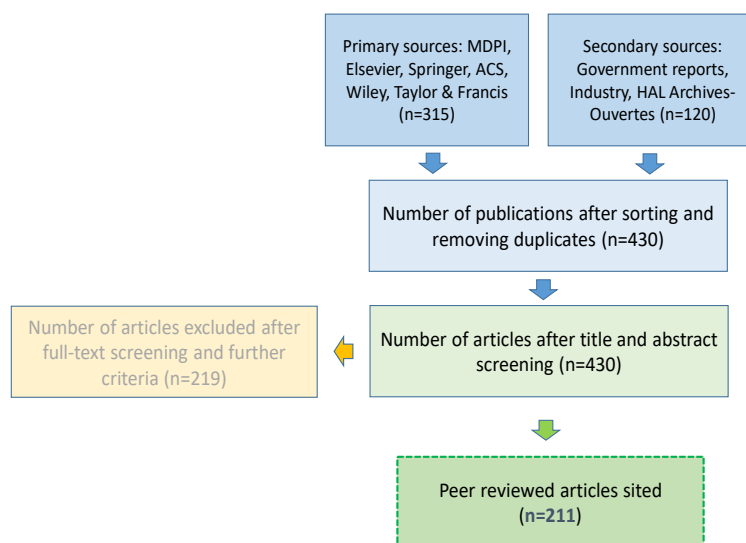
Primary sources: MDPI, Elsevier, Springer, ACS, Wiley, Taylor & Francis (n=315)

Secondary sources: Government reports, Industry, HAL Archives-Ouvertes (n=120)

Number of publications after sorting and removing duplicates (n=430)

Number of articles excluded after full-text screening and further criteria (n=219)

Number of articles after title and abstract screening (n=430)

Peer reviewed articles sited (n=211)